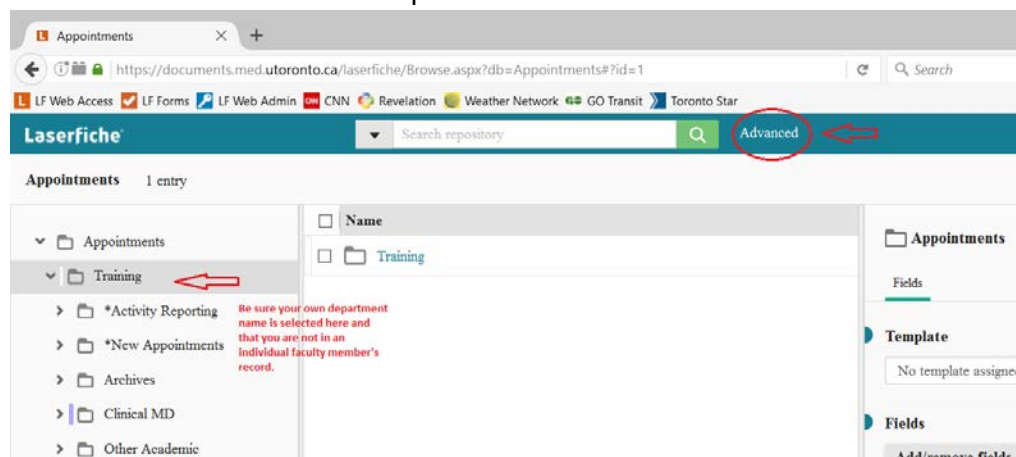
Appointments

https://documents.med.utoronto.ca/laserfiche/Browse.aspx?db=Appointments#?id=1

Search

LF Web Access LF Forms LF Web Admin CNN Revelation Weather Network GO Transit Toronto Star

Laserfiche

Search repository

Advanced

Appointments 1 entry

Appointments

Training

*Activity Reporting

*New Appointments

Archives

Clinical MD

Other Academic

Be sure your own department name is selected here and that you are not in an individual faculty member's record.

Name

Training

Appointments

Fields

Template

No template assigne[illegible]

Fields

Add/remove fields